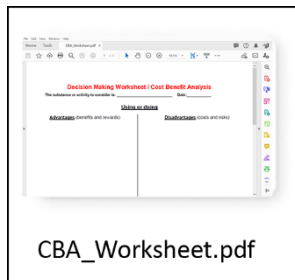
File Edit View Window Help
Home Tools CBA_Worksheet.pdf ×

Decision Making Worksheet / Cost Benefit Analysis
The substance or activity to consider is: ______________ Date: ________

Using or doing

Advantages (benefits and rewards)

Disadvantages (costs and risks)

CBA_Worksheet.pdf